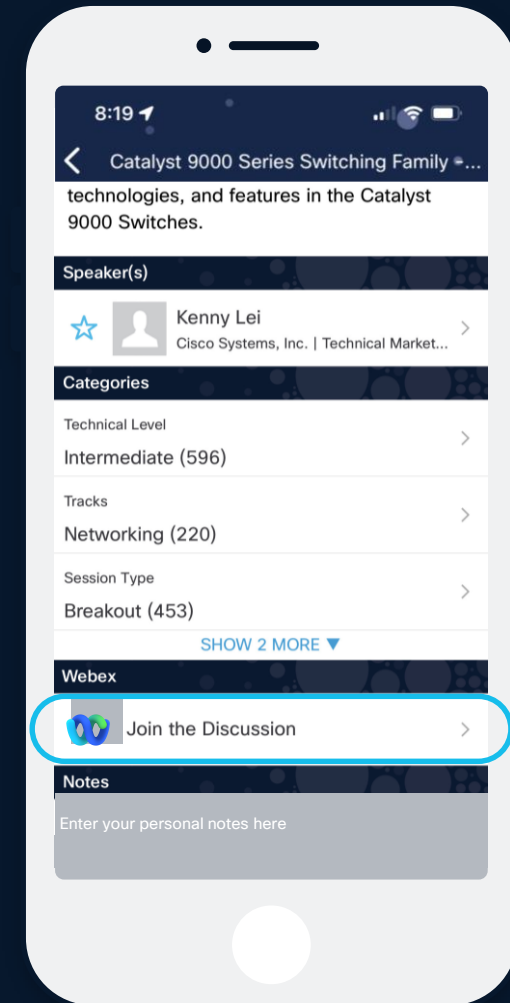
8:19

Catalyst 9000 Series Switching Family -...

technologies, and features in the Catalyst 9000 Switches.

Speaker(s)

Kenny Lei
Cisco Systems, Inc. | Technical Market...

Categories

Technical Level
Intermediate (596)

Tracks
Networking (220)

Session Type
Breakout (453)

SHOW 2 MORE ▼

Webex

Join the Discussion

Notes

Enter your personal notes here